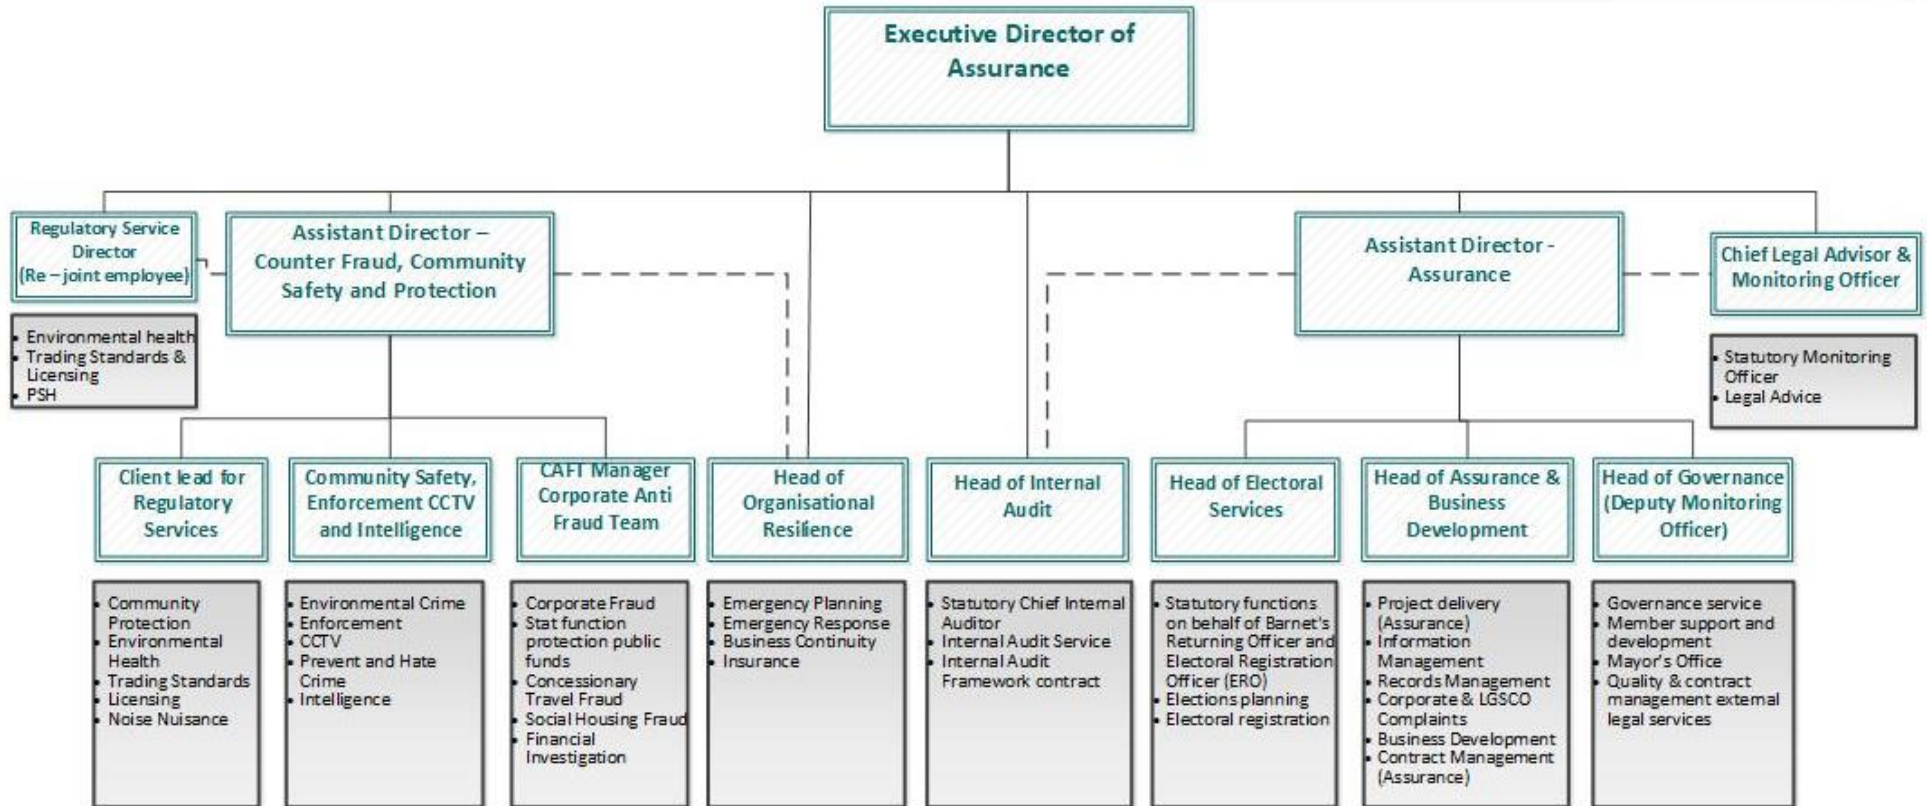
Executive Director of Assurance

Regulatory Service Director (Re – joint employee)

- Environmental health
- Trading Standards & Licensing
- PSH

Assistant Director – Counter Fraud, Community Safety and Protection

Assistant Director - Assurance

Chief Legal Advisor & Monitoring Officer

- Statutory Monitoring Officer
- Legal Advice

Client lead for Regulatory Services

- Community Protection
- Environmental Health
- Trading Standards
- Licensing
- Noise Nuisance

Community Safety, Enforcement CCTV and Intelligence

- Environmental Crime
- Enforcement
- CCTV
- Prevent and Hate Crime
- Intelligence

CAFT Manager Corporate Anti Fraud Team

- Corporate Fraud
- Stat function protection public funds
- Concessionary Travel Fraud
- Social Housing Fraud
- Financial Investigation

Head of Organisational Resilience

- Emergency Planning
- Emergency Response
- Business Continuity
- Insurance

Head of Internal Audit

- Statutory Chief Internal Auditor
- Internal Audit Service
- Internal Audit Framework contract

Head of Electoral Services

- Statutory functions on behalf of Barnet's Returning Officer and Electoral Registration Officer (ERO)
- Elections planning
- Electoral registration

Head of Assurance & Business Development

- Project delivery (Assurance)
- Information Management
- Records Management
- Corporate & LGSCO Complaints
- Business Development
- Contract Management (Assurance)

Head of Governance (Deputy Monitoring Officer)

- Governance service
- Member support and development
- Mayor's Office
- Quality & contract management external legal services